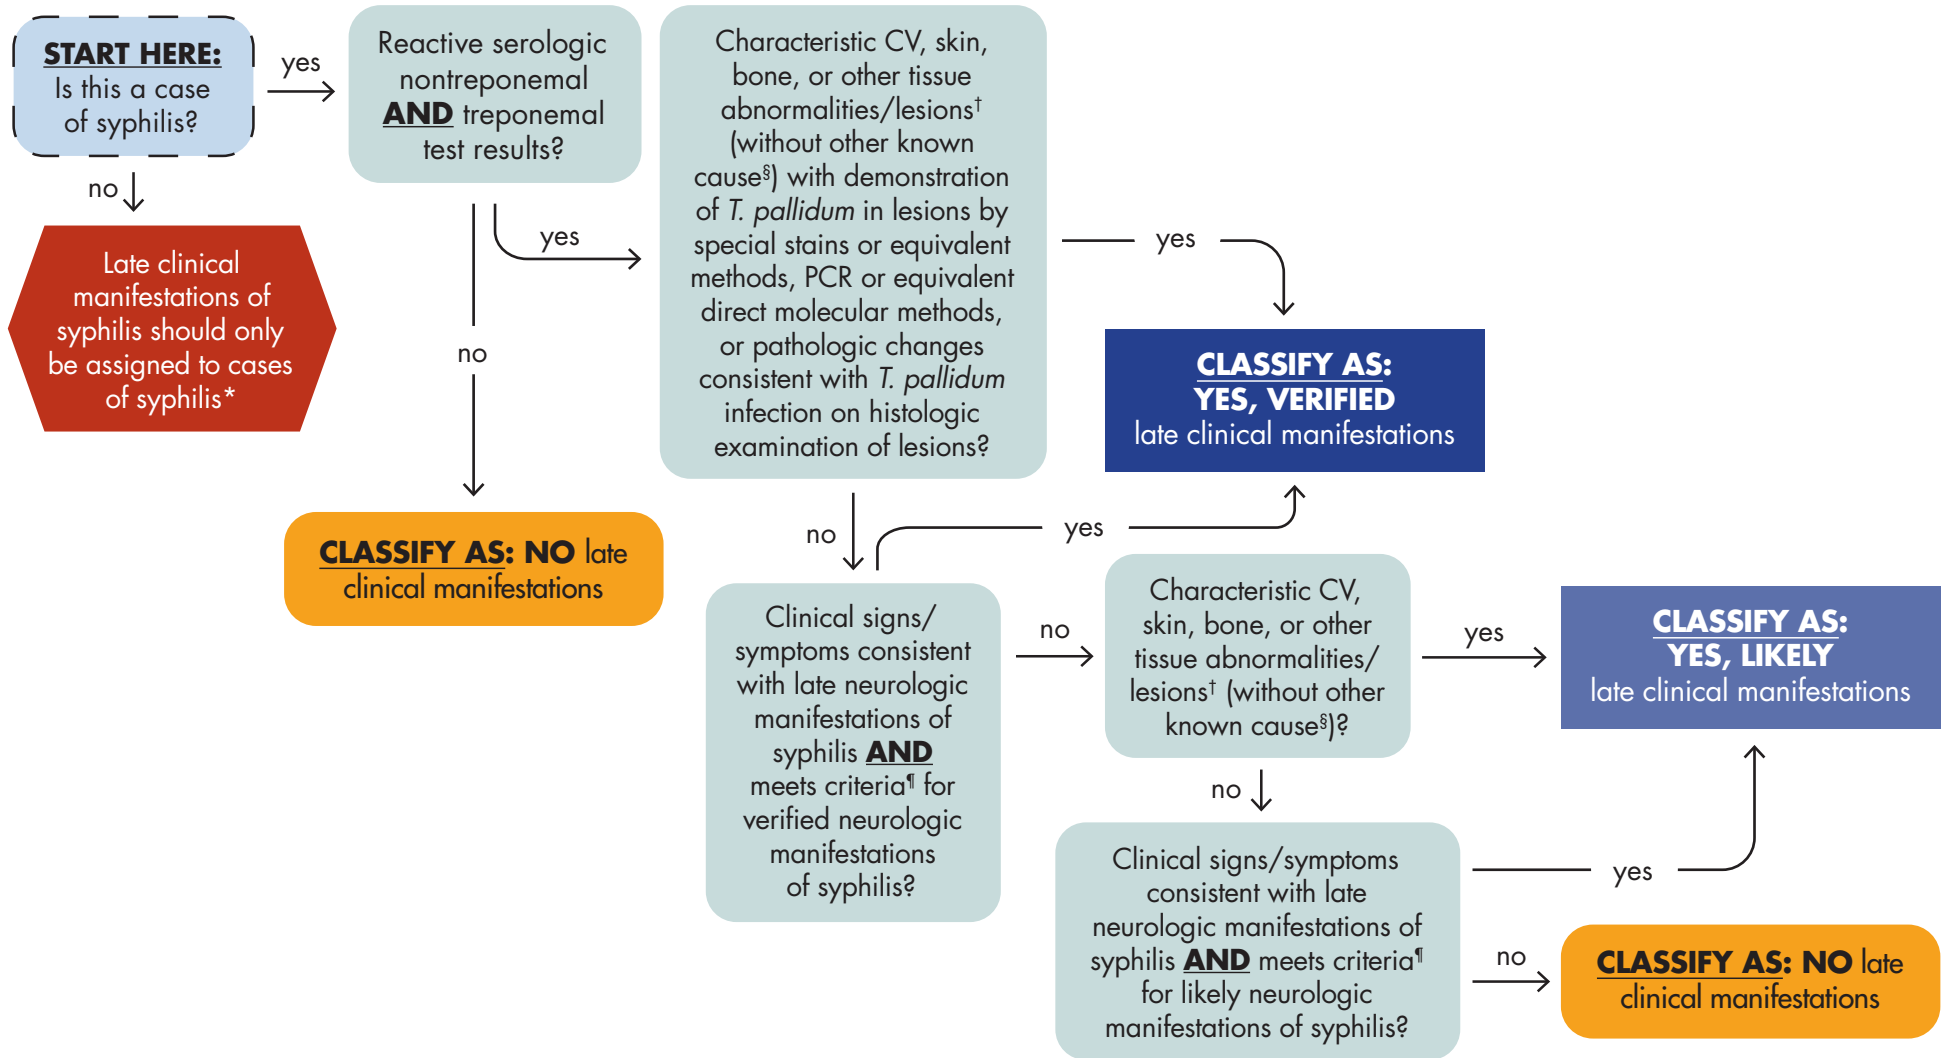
START HERE: Is this a case of syphilis?

yes

no

Late clinical manifestations of syphilis should only be assigned to cases of syphilis*

Reactive serologic nontreponemal AND treponemal test results?

yes

no

CLASSIFY AS: NO late clinical manifestations

Characteristic CV, skin, bone, or other tissue abnormalities/lesions† (without other known cause§) with demonstration of T. pallidum in lesions by special stains or equivalent methods, PCR or equivalent direct molecular methods, or pathologic changes consistent with T. pallidum infection on histologic examination of lesions?

yes

CLASSIFY AS: YES, VERIFIED late clinical manifestations

no

yes

Clinical signs/ symptoms consistent with late neurologic manifestations of syphilis AND meets criteria¶ for verified neurologic manifestations of syphilis?

no

Characteristic CV, skin, bone, or other tissue abnormalities/ lesions† (without other known cause§)?

yes

CLASSIFY AS: YES, LIKELY late clinical manifestations

no

Clinical signs/symptoms consistent with late neurologic manifestations of syphilis AND meets criteria¶ for likely neurologic manifestations of syphilis?

yes

no

CLASSIFY AS: NO late clinical manifestations